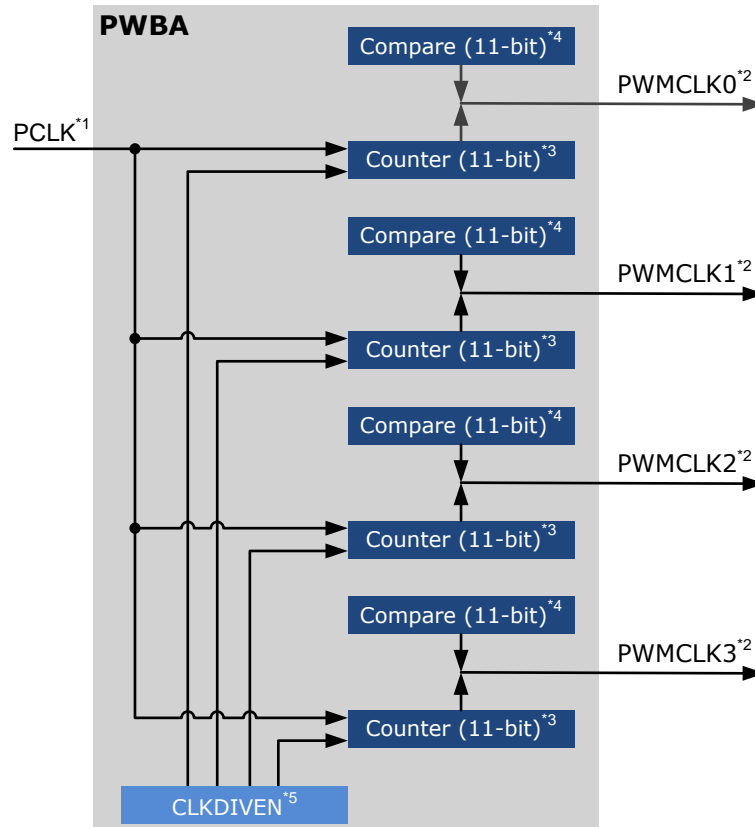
PWBA

Compare (11-bit)$^{*4}$

PWMCLK0$^{*2}$

PCLK$^{*1}$

Counter (11-bit)$^{*3}$

Compare (11-bit)$^{*4}$

PWMCLK1$^{*2}$

Counter (11-bit)$^{*3}$

Compare (11-bit)$^{*4}$

PWMCLK2$^{*2}$

Counter (11-bit)$^{*3}$

Compare (11-bit)$^{*4}$

PWMCLK3$^{*2}$

Counter (11-bit)$^{*3}$

CLKDIVEN$^{*5}$